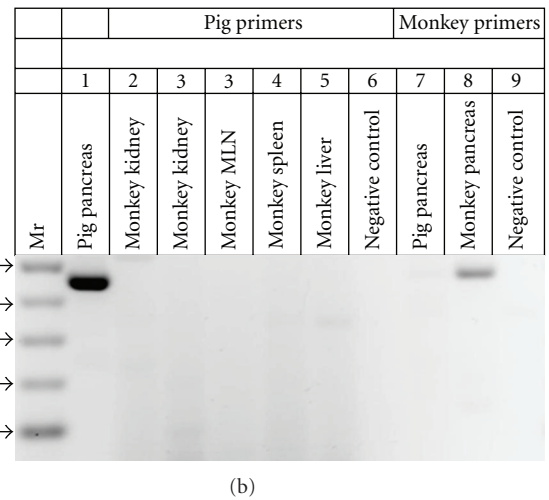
|  | Pig primers | | | | | | | Monkey primers | | |
|---|---|---|---|---|---|---|---|---|---|---|
|  | | | | | | | | | | |
|  | 1 | 2 | 3 | 3 | 4 | 5 | 6 | 7 | 8 | 9 |
| Mr | Pig pancreas | Monkey kidney | Monkey kidney | Monkey MLN | Monkey spleen | Monkey liver | Negative control | Pig pancreas | Monkey pancreas | Negative control |

(b)